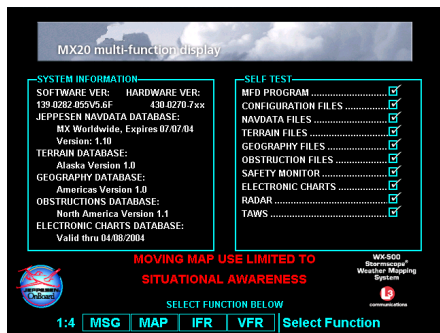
MX20 multi-function display

SYSTEM INFORMATION
SOFTWARE VER: HARDWARE VER:
139-0282-055V5.6F 430-0270-7xx
JEPPESEN NAVDATA DATABASE:
MX Worldwide, Expires 07/07/04
Version: 1.10
TERRAIN DATABASE:
Alaska Version 1.0
GEOGRAPHY DATABASE:
Americas Version 1.0
OBSTRUCTIONS DATABASE:
North America Version 1.1
ELECTRONIC CHARTS DATABASE:
Valid thru 04/08/2004

SELF TEST
MFD PROGRAM ............................ ☑
CONFIGURATION FILES ................ ☑
NAVDATA FILES ......................... ☑
TERRAIN FILES .......................... ☑
GEOGRAPHY FILES ..................... ☑
OBSTRUCTION FILES .................. ☑
SAFETY MONITOR ...................... ☑
ELECTRONIC CHARTS .................. ☑
RADAR ...................................... ☑
TAWS ....................................... ☑

Jeppesen OnBoard

MOVING MAP USE LIMITED TO
SITUATIONAL AWARENESS

WX-500
Stormscope®
Weather Mapping
System

L3
communications

SELECT FUNCTION BELOW

1:4 MSG MAP IFR VFR Select Function